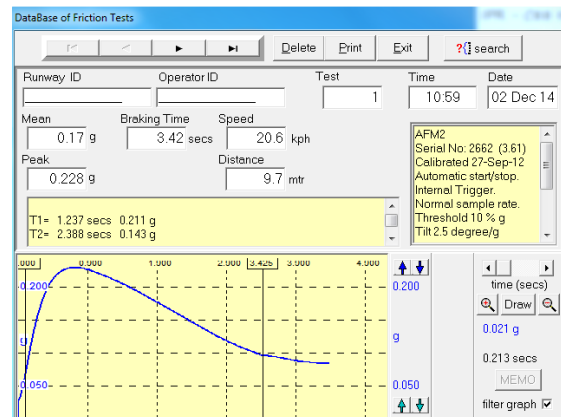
DataBase of Friction Tests

Delete Print Exit ?{} search

Runway ID
Operator ID
Test
1
Time
10:59
Date
02 Dec 14

Mean
0.17 g
Braking Time
3.42 secs
Speed
20.6 kph
Peak
0.228 g
Distance
9.7 mtr

AFM2
Serial No: 2662 (3.61)
Calibrated 27-Sep-12
Automatic start/stop.
Internal Trigger.
Normal sample rate.
Threshold 10 % g
Tilt 2.5 degree/g

T1= 1.237 secs 0.211 g
T2= 2.388 secs 0.143 g

.000 0.000 1.000 2.000 3.426 3.000 4.000
0.200
0
0.050

0.200
g
0.050

time (secs)
Draw
0.021 g
0.213 secs
MEMO
filter graph